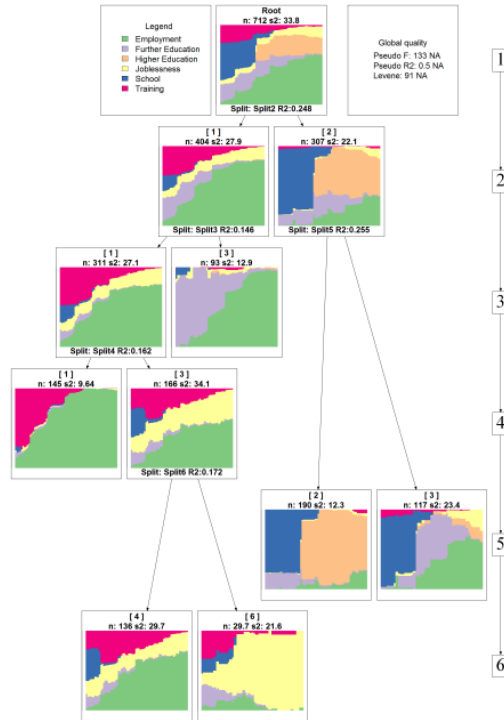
Legend
Employment
Further Education
Higher Education
Joblessness
School
Training

Root
n: 712 s2: 33.8
Split: Split2 R2:0.248

Global quality
Pseudo F: 133 NA
Pseudo R2: 0.5 NA
Levene: 91 NA

1

[ 1 ]
n: 404 s2: 27.9
Split: Split3 R2:0.146

[ 2 ]
n: 307 s2: 22.1
Split: Split5 R2:0.255

2

[ 1 ]
n: 311 s2: 27.1
Split: Split4 R2:0.162

[ 3 ]
n: 93 s2: 12.9

3

[ 1 ]
n: 145 s2: 9.64

[ 3 ]
n: 166 s2: 34.1
Split: Split6 R2:0.172

4

[ 2 ]
n: 190 s2: 12.3

[ 3 ]
n: 117 s2: 23.4

5

[ 4 ]
n: 136 s2: 29.7

[ 6 ]
n: 29.7 s2: 21.6

6